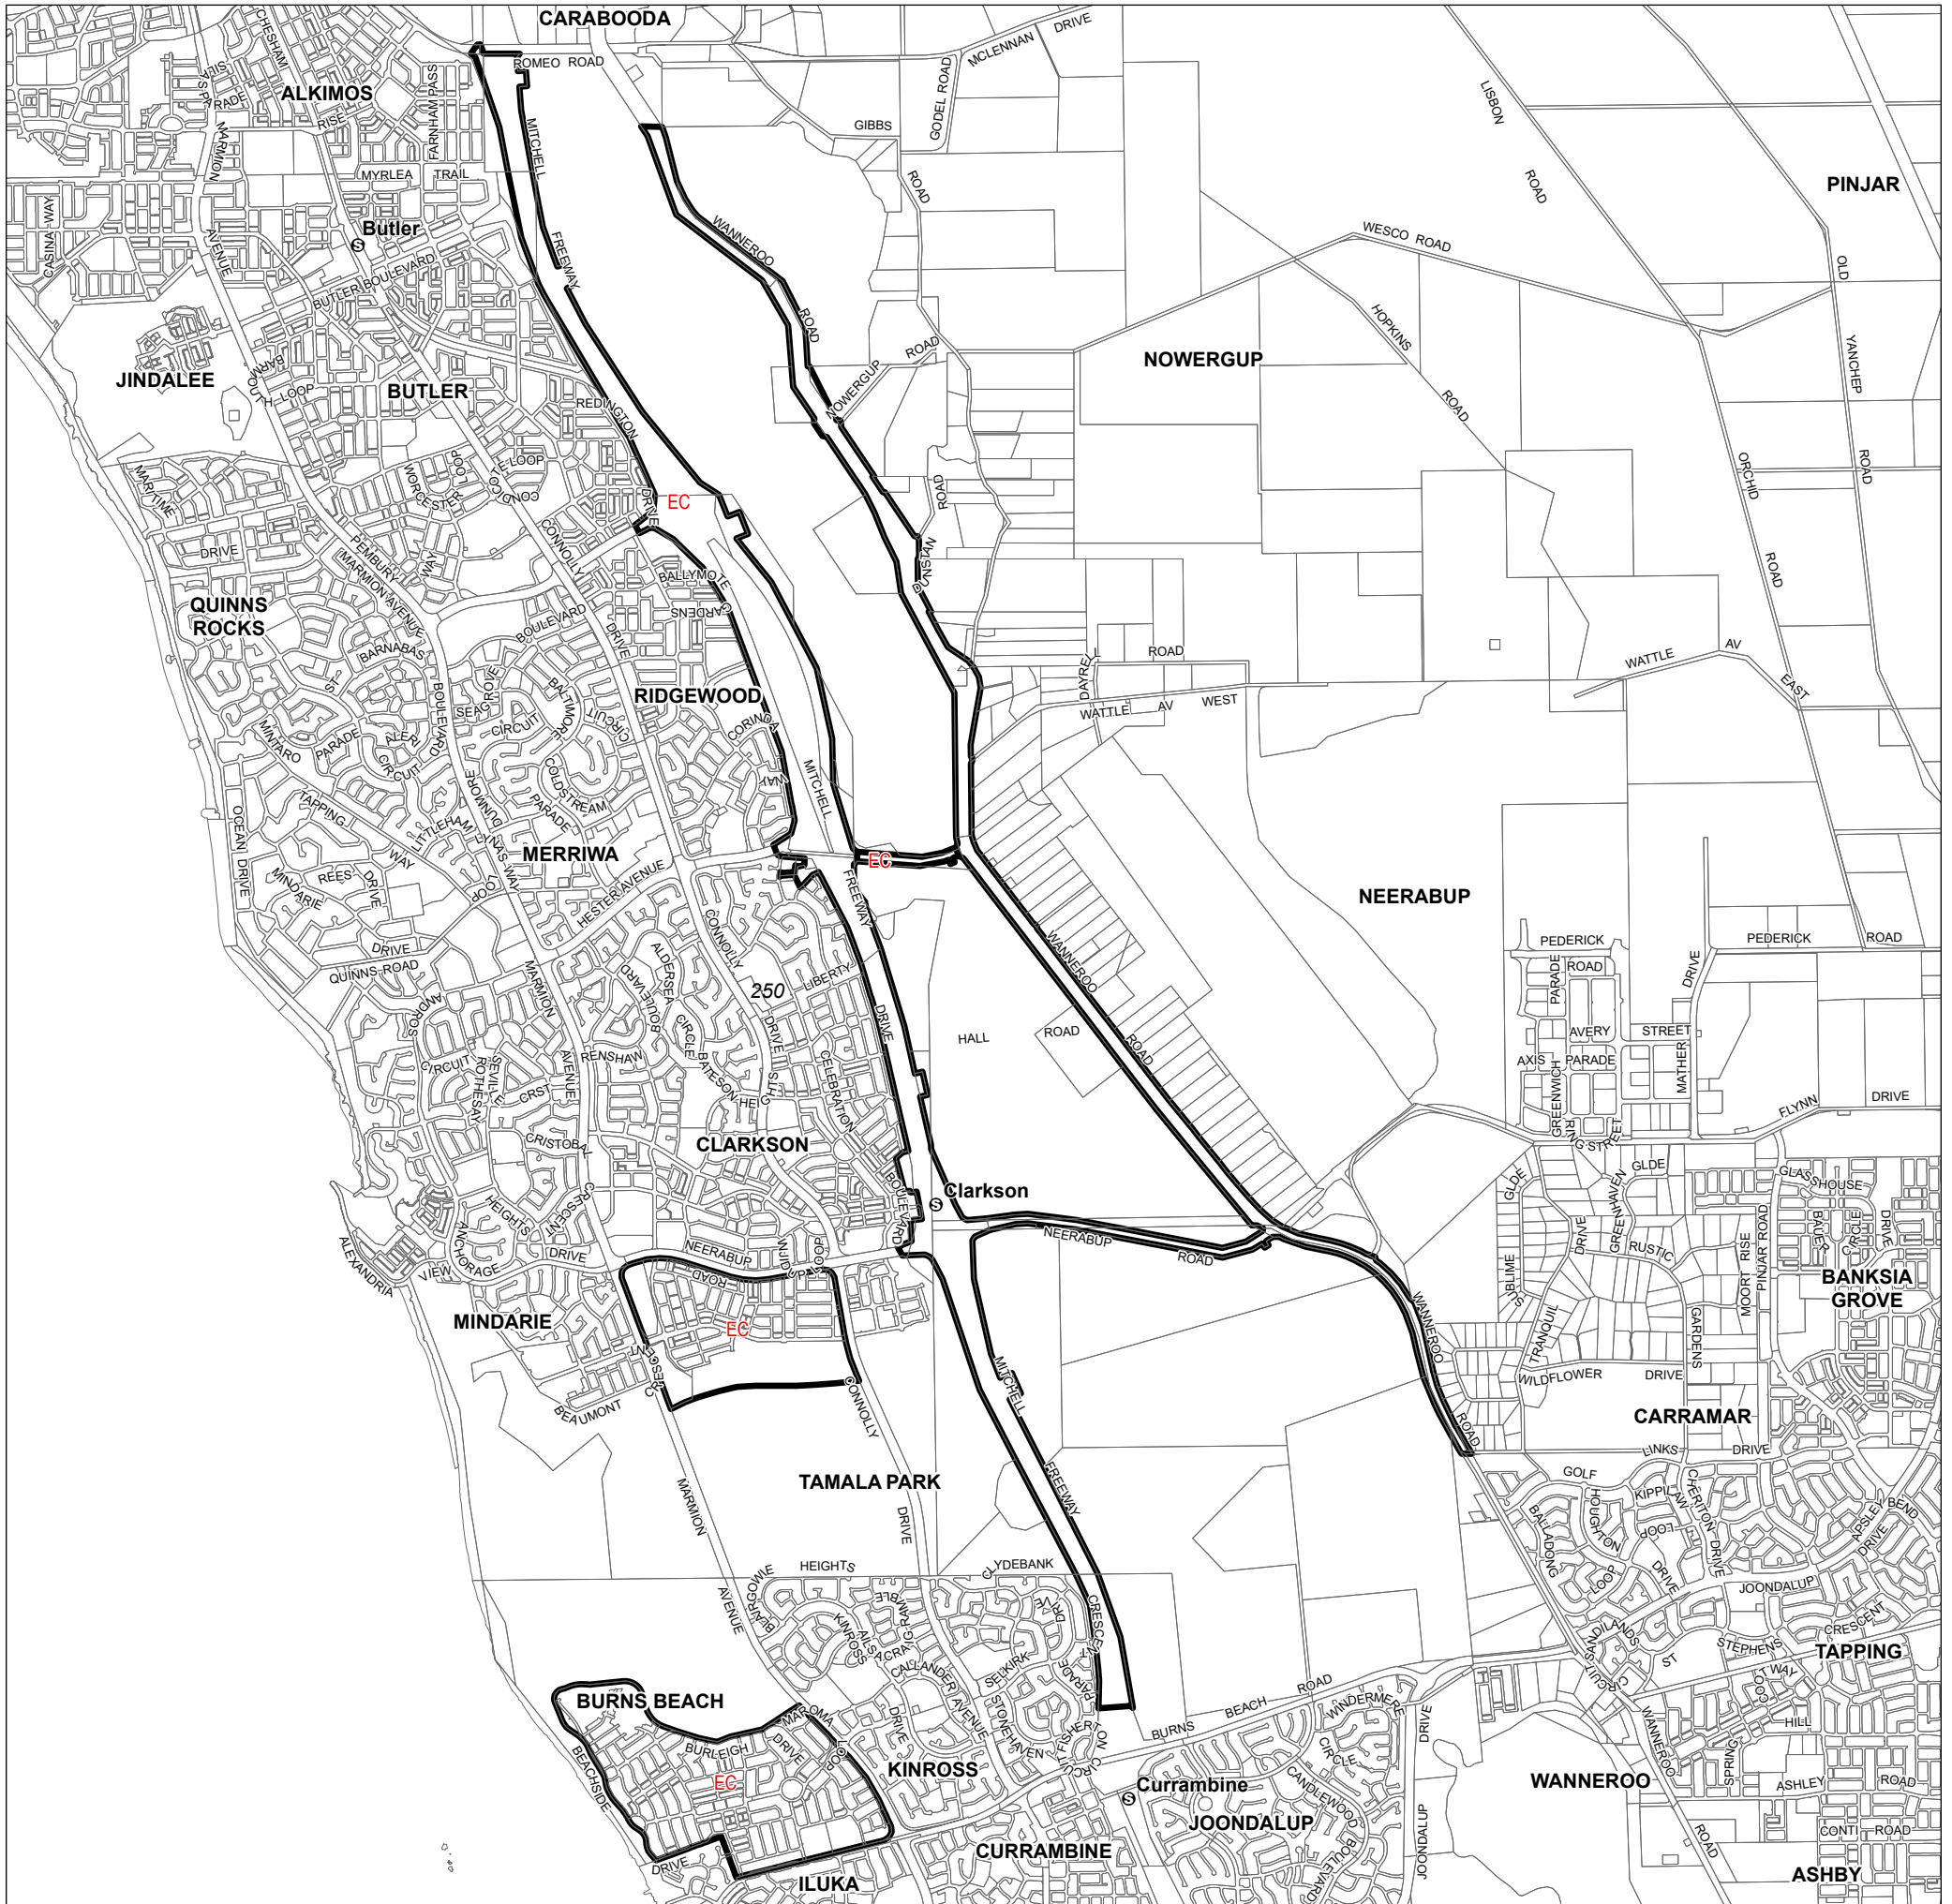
CARABOODA
ROMEO ROAD
MCLENNAN DRIVE
ALKIMOS
GIBBS
GODEL ROAD
ROAD
LISBON ROAD
MITCHELL FREEWAY
WANNEROO ROAD
PINJAR
Butler
WESCO ROAD
OLD YANCHEP ROAD
NOWERGUP ROAD
HOPKINS ROAD
NOWERGUP
JINDALEE
BUTLER
REDINGTON DRIVE
EC
DUNSTAN ROAD
ORCHID ROAD
QUINNS ROCKS
BALLYMOTE
GARDENS
RIDGEWOOD
ROAD
WATTLE AV WEST
WATTLE AV
EAST
MITCHELL
EC
MERRIWA
NEERABUP
WANNEROO ROAD
PEDERICK ROAD
PEDERICK ROAD
250
HALL ROAD
AVERY STREET
PARADE
FLYNN DRIVE
CLARKSON
Clarkson
NEERABUP ROAD
GLDE
RUSTIC
BANKSIA GROVE
MINDARIE
EC
WILDFLOWER DRIVE
CARRAMAR
LINKS DRIVE
TAMALA PARK
MARMION AVENUE
GOLF
JOONDALUP
CRESCENT
TAPPING
BURNS BEACH
BURNS BEACH ROAD
EC
KINROSS
Currambine
JOONDALUP
WANNEROO
CURRAMBINE
ILUKA
ASHBY